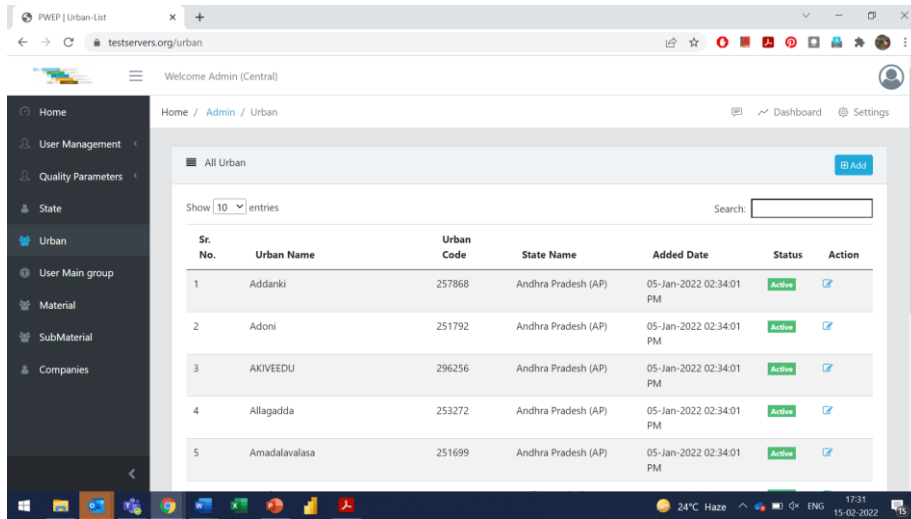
PWEP | Urban-List

testservers.org/urban

Welcome Admin (Central)

Home

User Management

Quality Parameters

State

Urban

User Main group

Material

SubMaterial

Companies

Home / Admin / Urban

Dashboard Settings

All Urban

Add

Show 10 entries

Search:

| Sr. No. | Urban Name | Urban Code | State Name | Added Date | Status | Action |
|---|---|---|---|---|---|---|
| 1 | Addanki | 257868 | Andhra Pradesh (AP) | 05-Jan-2022 02:34:01 PM | Active | |
| 2 | Adoni | 251792 | Andhra Pradesh (AP) | 05-Jan-2022 02:34:01 PM | Active | |
| 3 | AKIVEEDU | 296256 | Andhra Pradesh (AP) | 05-Jan-2022 02:34:01 PM | Active | |
| 4 | Allagadda | 253272 | Andhra Pradesh (AP) | 05-Jan-2022 02:34:01 PM | Active | |
| 5 | Amadalavalasa | 251699 | Andhra Pradesh (AP) | 05-Jan-2022 02:34:01 PM | Active | |

24°C Haze ENG 17:31 15-02-2022 15